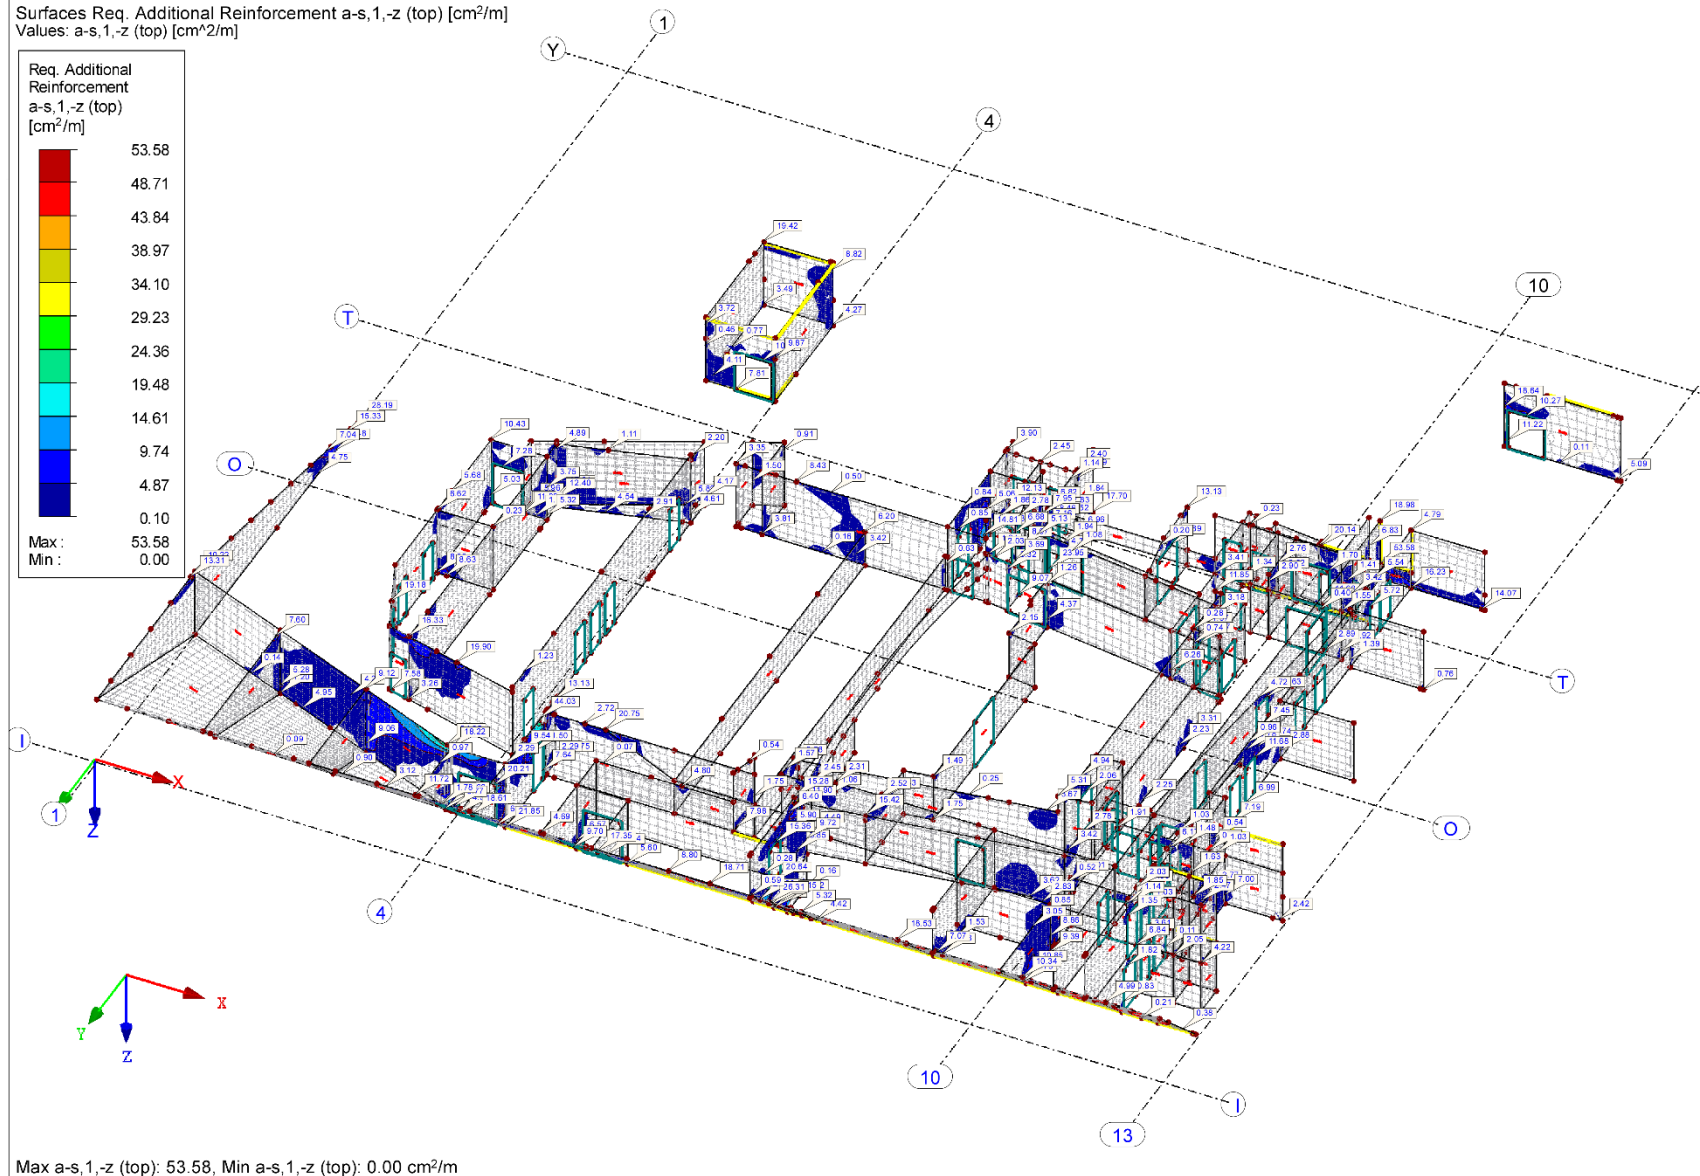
Surfaces Req. Additional Reinforcement a-s,1,-z (top) [cm$^2$/m]
Values: a-s,1,-z (top) [cm^2/m]

Req. Additional Reinforcement a-s,1,-z (top) [cm$^2$/m]

53.58
48.71
43.84
38.97
34.10
29.23
24.36
19.48
14.61
9.74
4.87
0.10

Max : 53.58
Min : 0.00

1
Y
4
T
10
O
I
1
4
10
13
I
O
T

19.42
8.82
3.49
4.27
3.72
0.46
0.77
9.87
4.11
7.81
18.64
10.27
11.22
0.11
5.09
28.19
15.33
7.04
4.75
10.43
4.89
1.11
2.20
7.28
5.68
5.03
3.76
12.40
4.54
2.91
4.61
4.17
8.62
0.23
5.32
1.35
0.91
1.50
8.43
0.50
3.81
6.20
0.18
3.42
3.90
2.45
2.40
1.14
0.84
5.06
12.13
7.95
1.84
17.70
14.81
6.88
5.13
0.85
8.96
0.63
12.03
3.59
1.08
23.96
9.07
1.26
4.37
13.13
0.23
9.20
18.98
20.14
6.83
4.79
1.70
53.58
3.41
2.76
2.90
6.54
1.41
16.23
1.85
3.42
0.40
1.55
5.72
14.07
3.18
0.28
0.74
2.89
1.39
6.26
0.76
13.31
19.18
8.63
15.33
7.60
19.90
0.14
6.28
4.95
9.12
7.58
3.26
1.23
13.13
44.03
2.72
20.75
9.06
18.22
0.09
0.90
0.97
2.25
9.54
1.80
2.29
0.07
3.12
11.72
1.78
20.21
8.61
21.85
4.89
9.70
17.35
5.60
5.80
4.80
0.54
1.57
1.75
2.48
2.31
15.28
1.06
2.52
7.98
6.40
5.90
16.42
9.72
15.36
1.49
0.25
1.75
0.28
0.16
0.59
20.84
26.31
5.32
4.42
18.71
18.53
1.53
7.07
4.72
7.45
0.96
2.88
11.68
3.31
2.23
4.94
2.06
5.31
2.25
6.99
3.67
2.78
1.91
1.03
1.48
0.54
1.03
3.42
0.52
1.83
7.19
2.03
3.62
2.83
1.14
1.35
1.85
7.00
0.88
0.05
6.86
9.39
1.82
5.84
0.11
2.05
4.22
2.42
10.34
4.99
0.83
0.21
0.35

X
Y
Z
X
Y
Z

Max a-s,1,-z (top): 53.58, Min a-s,1,-z (top): 0.00 cm$^2$/m